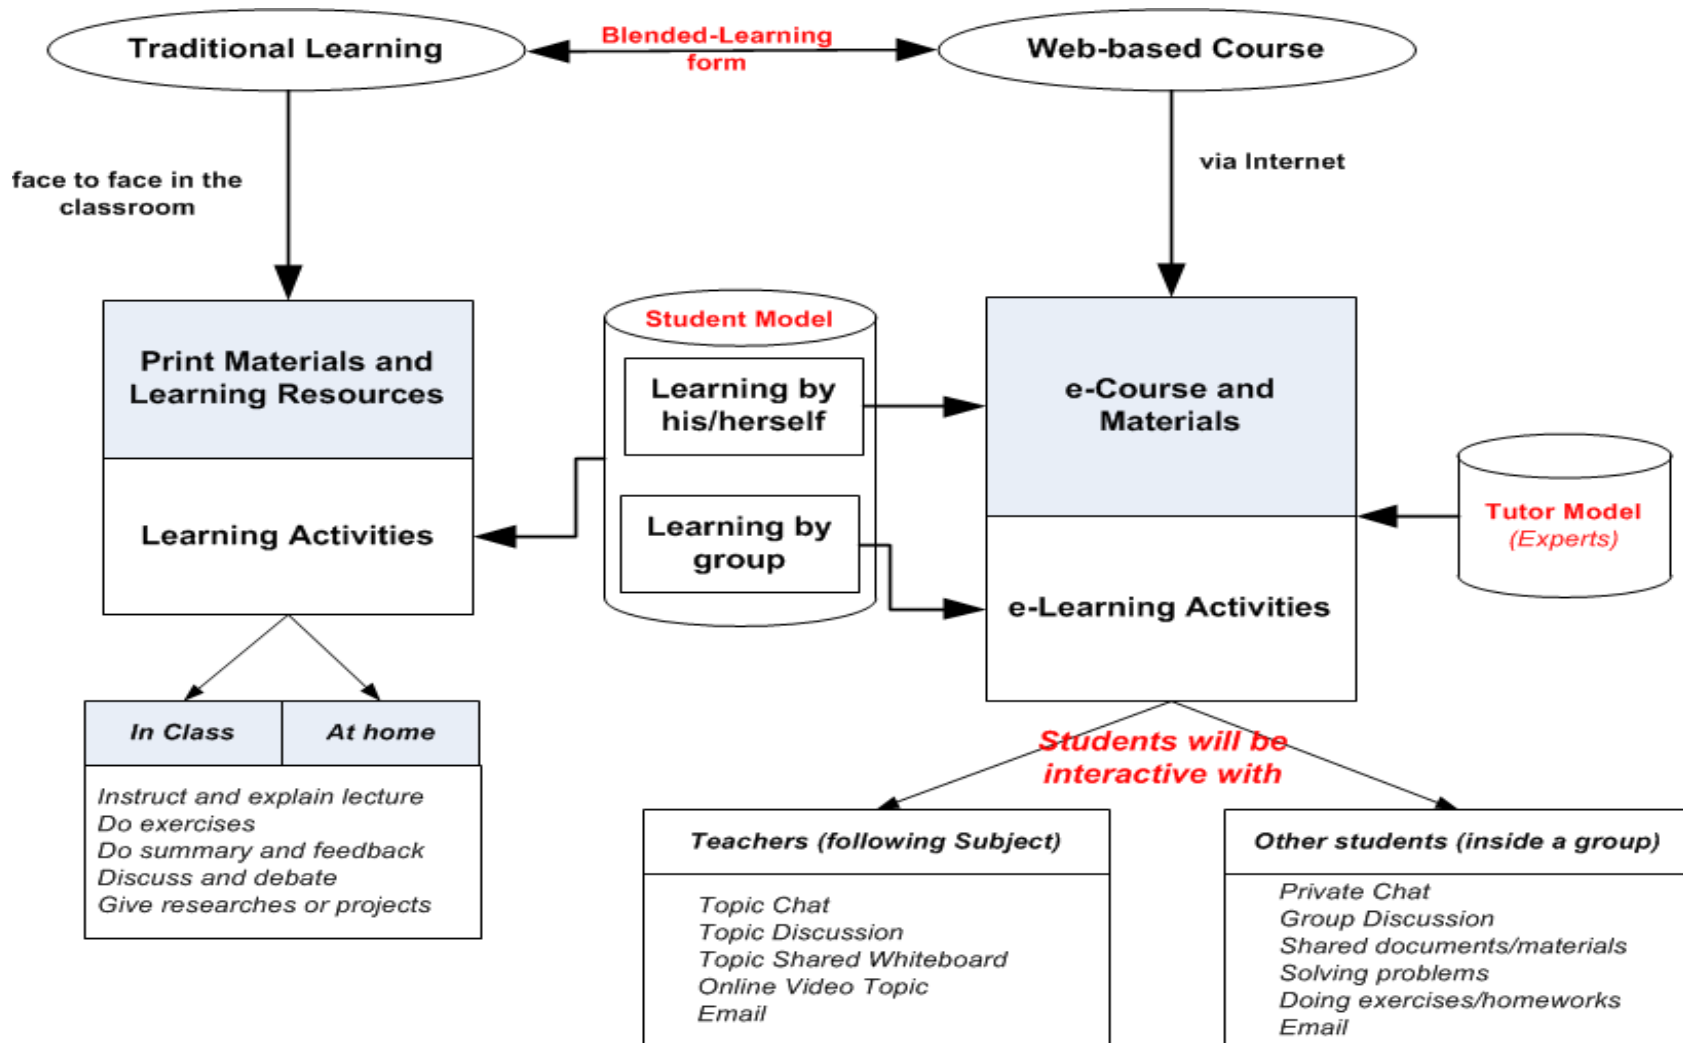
Traditional Learning

Blended-Learning form

Web-based Course

face to face in the classroom

via Internet

Print Materials and Learning Resources

Learning Activities

Student Model

Learning by his/herself

Learning by group

e-Course and Materials

e-Learning Activities

Tutor Model (Experts)

| In Class | At home |
|---|---|

Instruct and explain lecture
Do exercises
Do summary and feedback
Discuss and debate
Give researches or projects

Students will be interactive with

Teachers (following Subject)

Topic Chat
Topic Discussion
Topic Shared Whiteboard
Online Video Topic
Email

Other students (inside a group)

Private Chat
Group Discussion
Shared documents/materials
Solving problems
Doing exercises/homeworks
Email